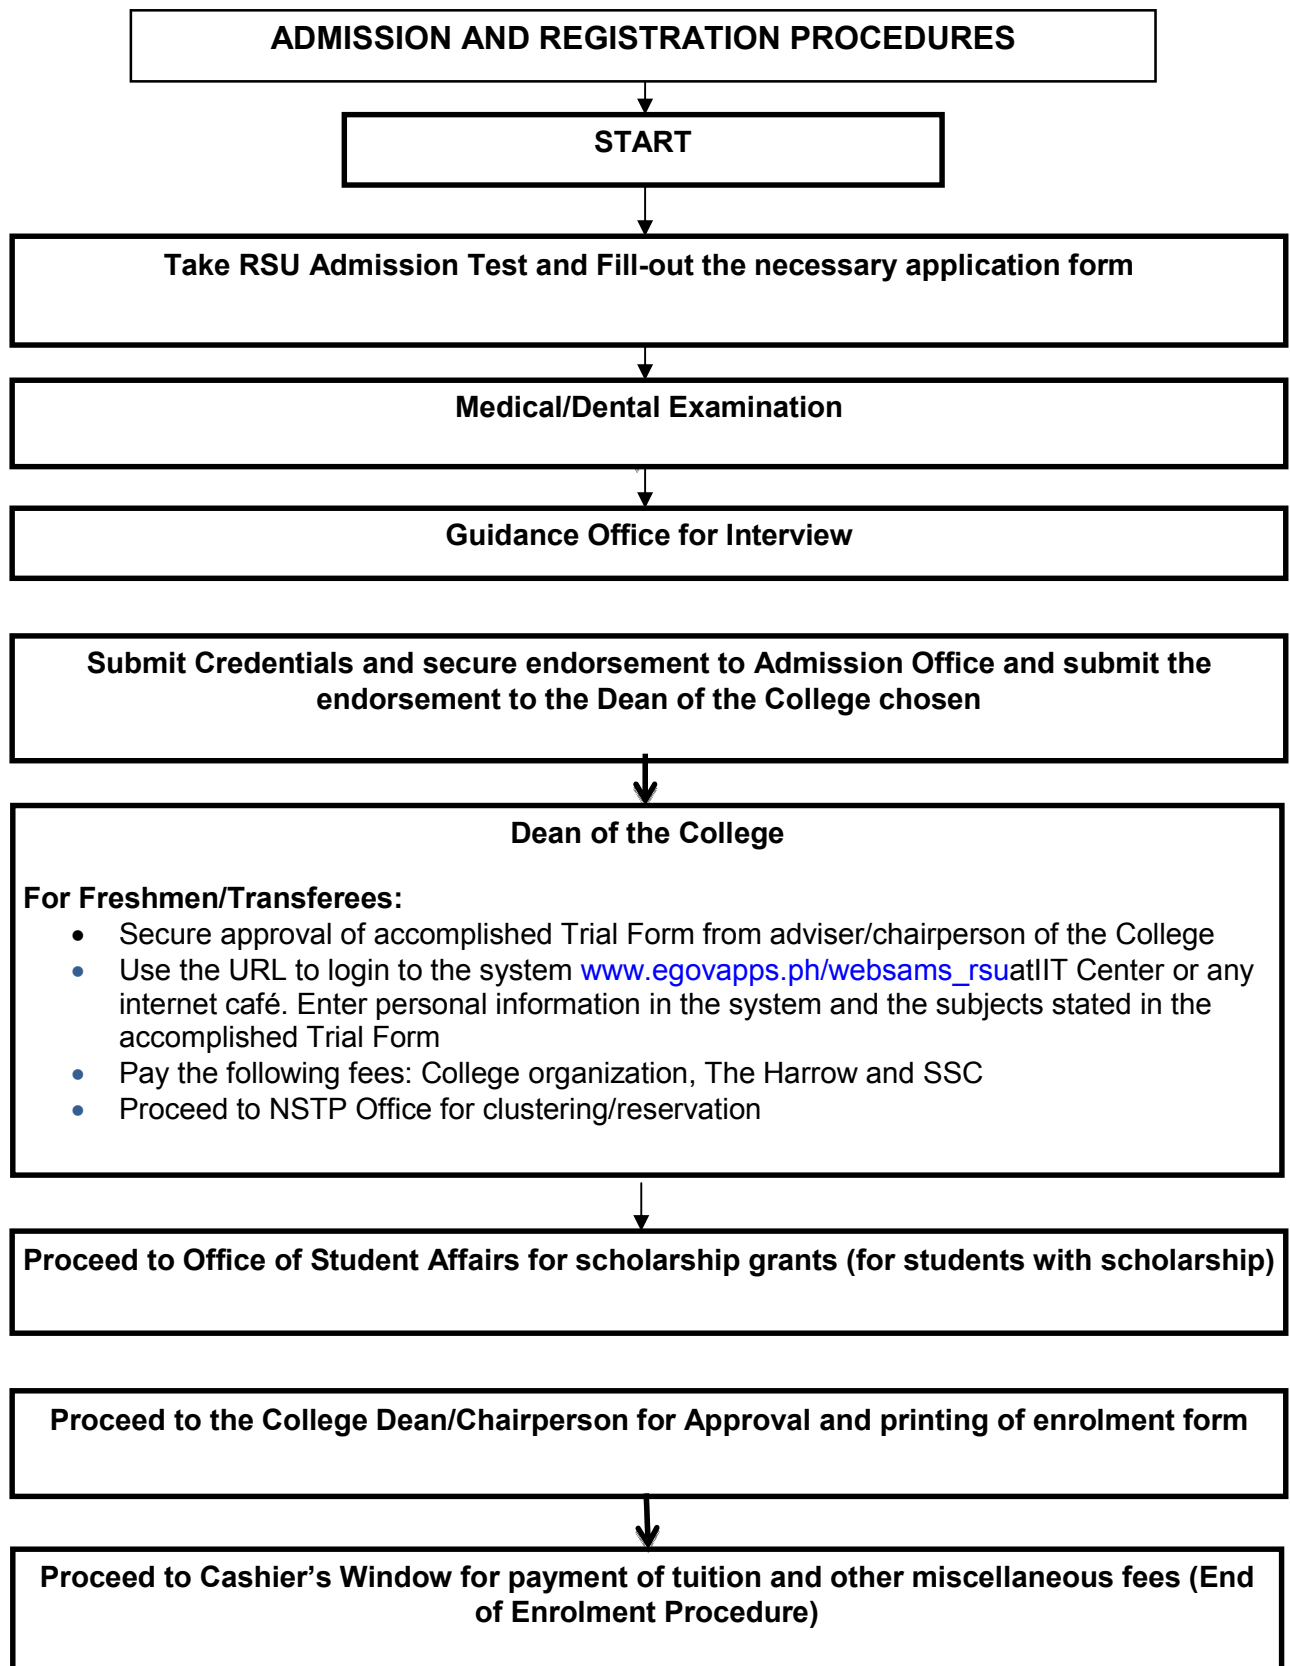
ADMISSION AND REGISTRATION PROCEDURES

START

Take RSU Admission Test and Fill-out the necessary application form

Medical/Dental Examination

Guidance Office for Interview

Submit Credentials and secure endorsement to Admission Office and submit the endorsement to the Dean of the College chosen

Dean of the College

For Freshmen/Transferees:

- Secure approval of accomplished Trial Form from adviser/chairperson of the College
- Use the URL to login to the system www.egovapps.ph/websams_rsuatIIT Center or any internet café. Enter personal information in the system and the subjects stated in the accomplished Trial Form
- Pay the following fees: College organization, The Harrow and SSC
- Proceed to NSTP Office for clustering/reservation

Proceed to Office of Student Affairs for scholarship grants (for students with scholarship)

Proceed to the College Dean/Chairperson for Approval and printing of enrolment form

Proceed to Cashier's Window for payment of tuition and other miscellaneous fees (End of Enrolment Procedure)